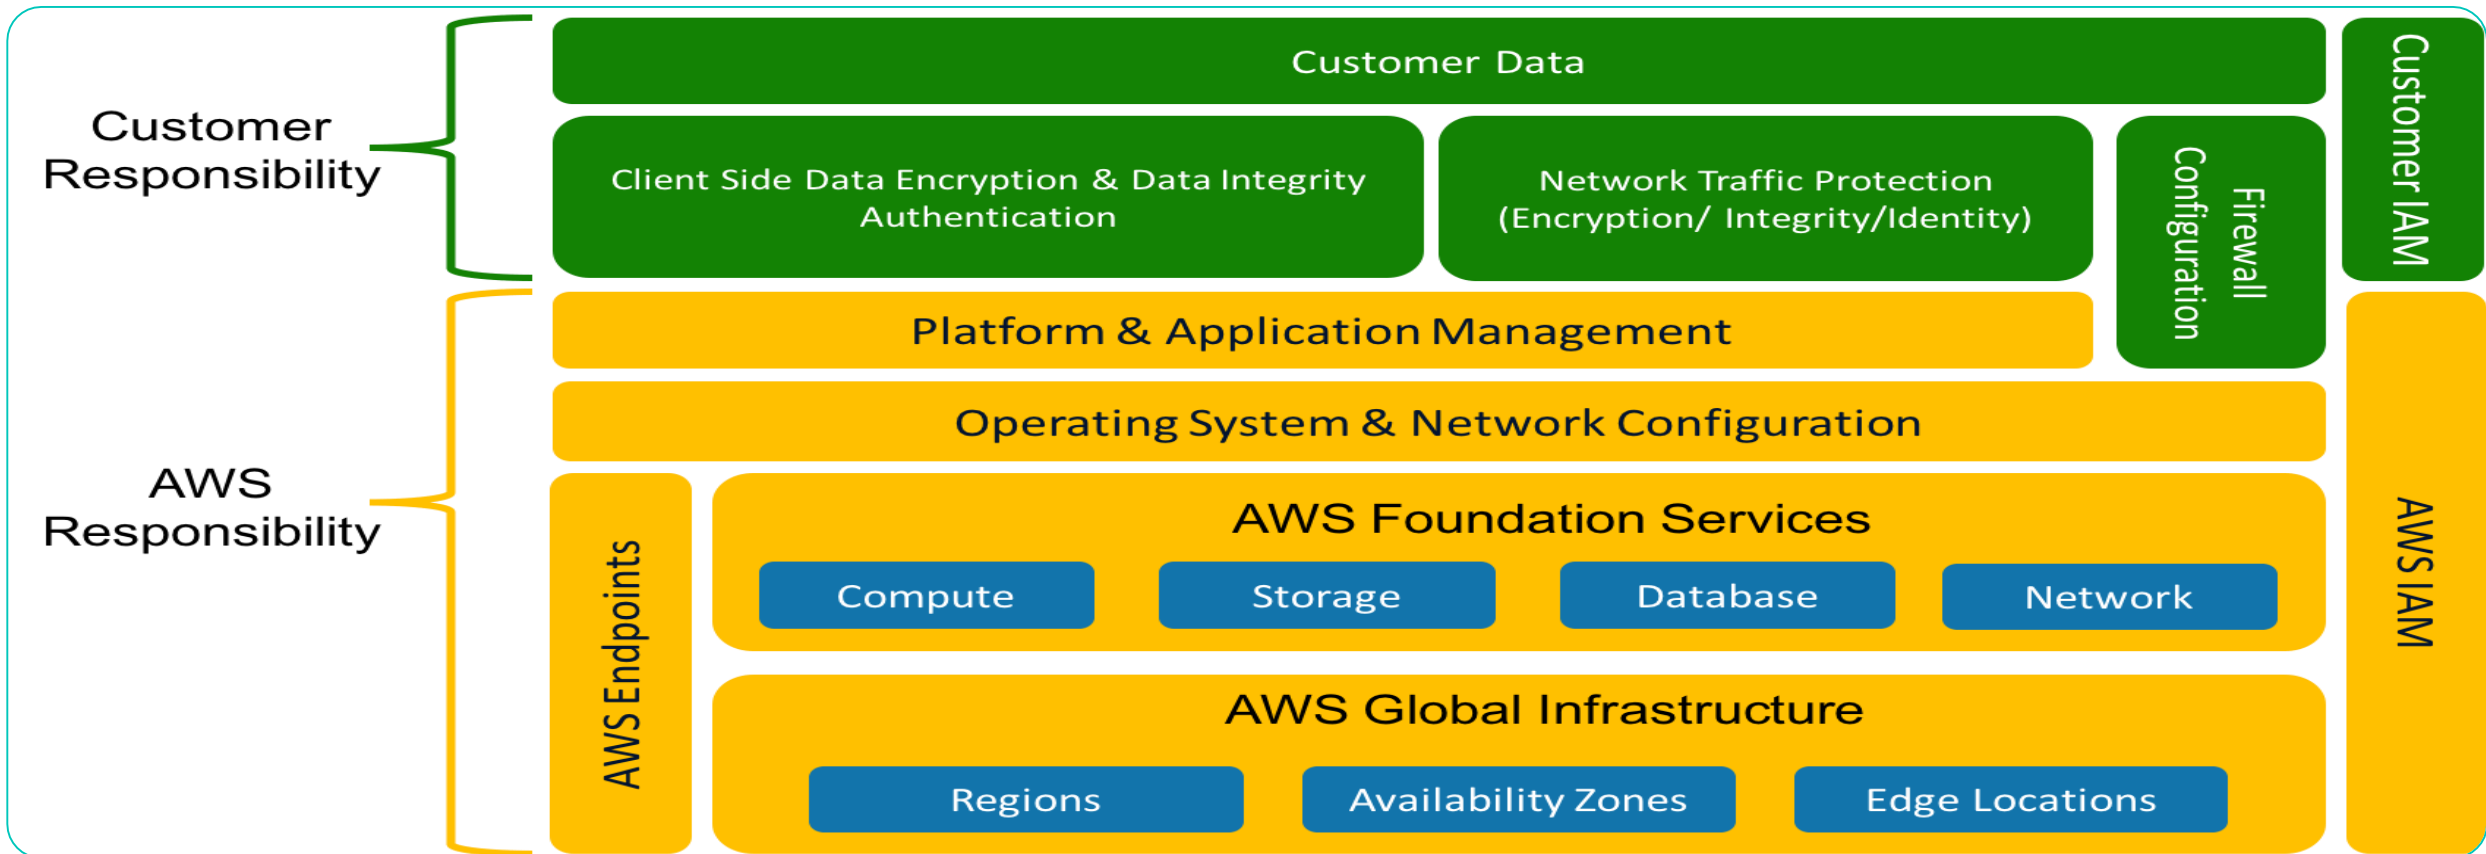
Customer Responsibility

AWS Responsibility

Customer Data

Client Side Data Encryption & Data Integrity Authentication

Network Traffic Protection (Encryption/ Integrity/Identity)

Firewall Configuration

Customer IAM

Platform & Application Management

Operating System & Network Configuration

AWS Endpoints

AWS Foundation Services

Compute

Storage

Database

Network

AWS Global Infrastructure

Regions

Availability Zones

Edge Locations

AWS IAM